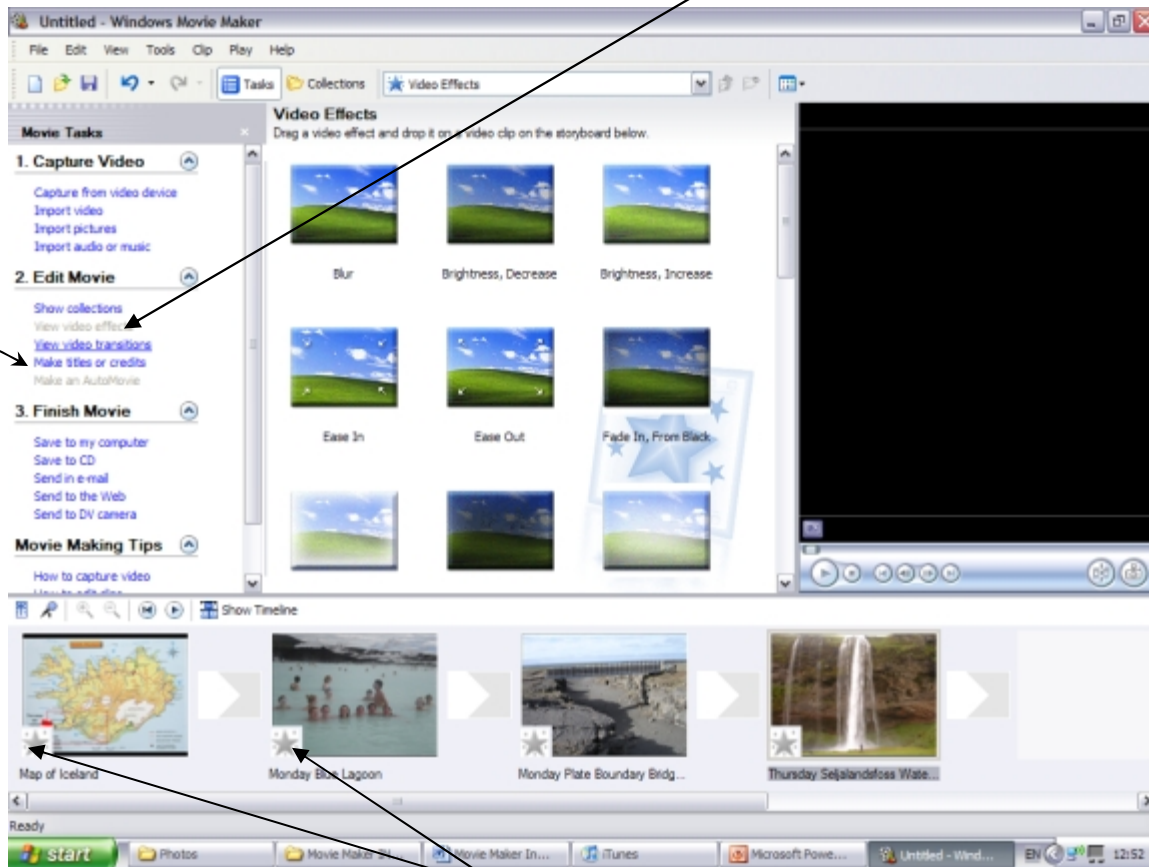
Untitled - Windows Movie Maker

File Edit View Tools Clip Play Help

Tasks Collections Video Effects

Movie Tasks

1. Capture Video

Capture from video device
Import video
Import pictures
Import audio or music

2. Edit Movie

Show collections
View video effects
View video transitions
Make titles or credits
Make an AutoMovie

3. Finish Movie

Save to my computer
Save to CD
Send in e-mail
Send to the Web
Send to DV camera

Movie Making Tips

How to capture video

Video Effects
Drag a video effect and drop it on a video clip on the storyboard below.

Blur
Brightness, Decrease
Brightness, Increase
Ease In
Ease Out
Fade In, From Black

Show Timeline

Map of Iceland
Monday Blue Lagoon
Monday Plate Boundary Bridg...
Thursday Seljalandefoss Wate...

Ready

start Photos Movie Maker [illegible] Movie Maker In... iTunes Microsoft Powe... Untitled - Wind... EN 12:52